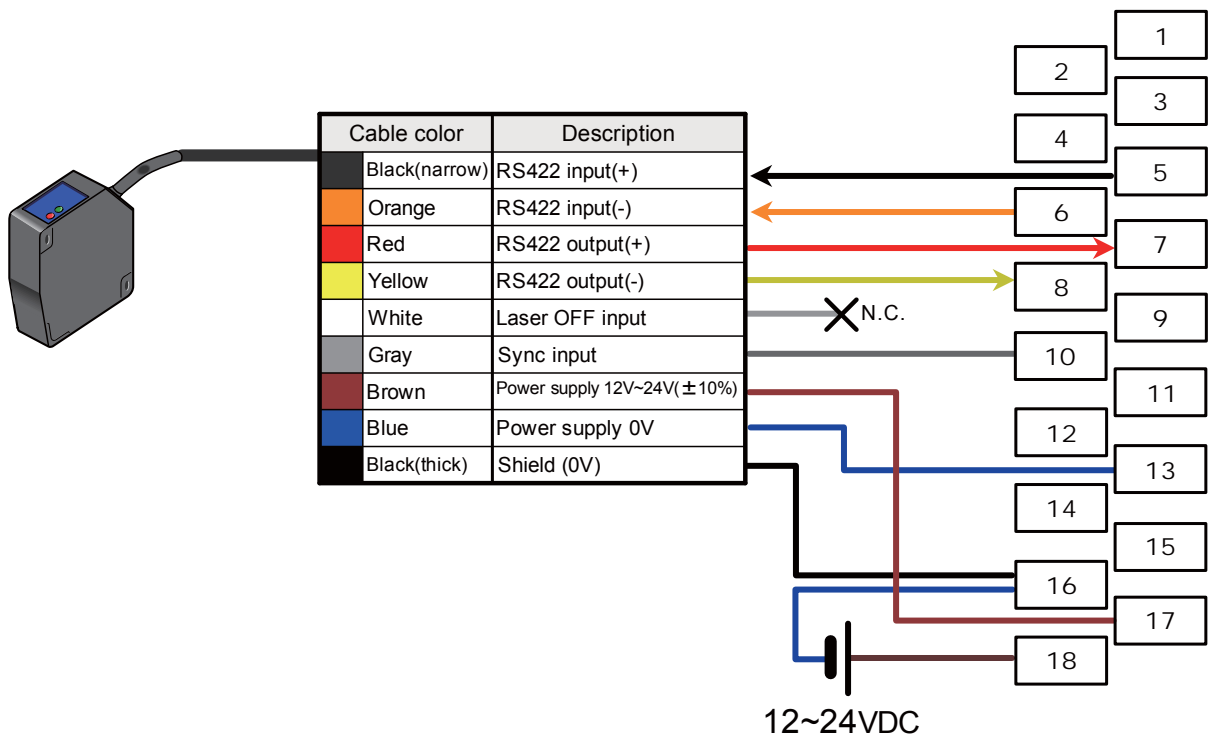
| Cable color | Description |
|---|---|
| Black(narrow) | RS422 input(+) |
| Orange | RS422 input(-) |
| Red | RS422 output(+) |
| Yellow | RS422 output(-) |
| White | Laser OFF input |
| Gray | Sync input |
| Brown | Power supply 12V~24V(±10%) |
| Blue | Power supply 0V |
| Black(thick) | Shield (0V) |

N.C.

1
2
3
4
5
6
7
8
9
10
11
12
13
14
15
16
17
18

12~24VDC